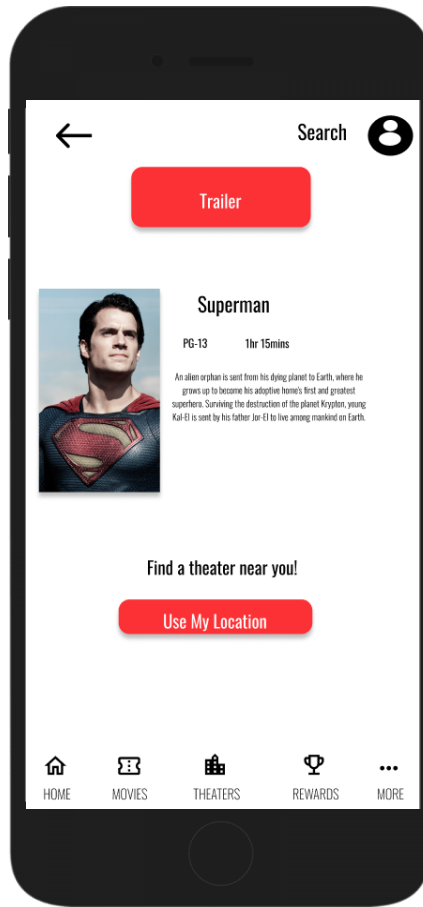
Search

Trailer

Superman

PG-13

1hr 15mins

An alien orphan is sent from his dying planet to Earth, where he grows up to become his adoptive home's first and greatest superhero. Surviving the destruction of the planet Krypton, young Kal-El is sent by his father Jor-El to live among mankind on Earth.

Find a theater near you!

Use My Location

HOME

MOVIES

THEATERS

REWARDS

MORE